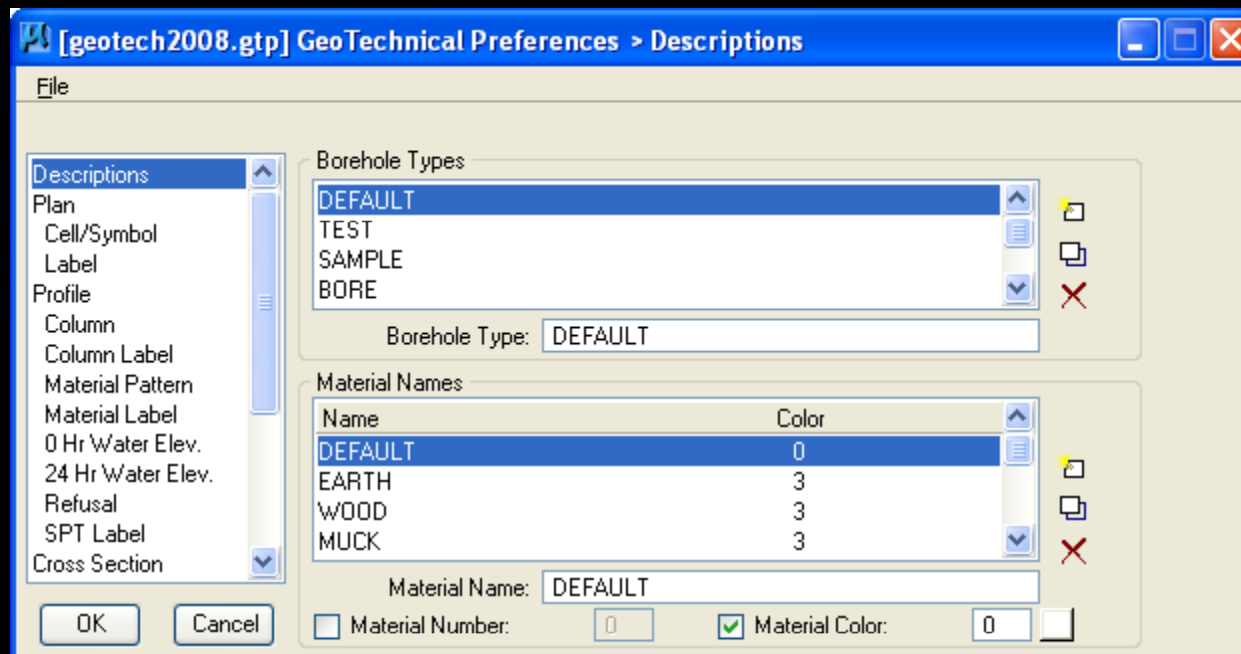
[geotech2008.gtp] GeoTechnical Preferences > Descriptions

File

Descriptions
Plan
Cell/Symbol
Label
Profile
Column
Column Label
Material Pattern
Material Label
0 Hr Water Elev.
24 Hr Water Elev.
Refusal
SPT Label
Cross Section

OK
Cancel

Borehole Types
DEFAULT
TEST
SAMPLE
BORE

Borehole Type: DEFAULT

Material Names

| Name | Color |
|---|---|
| DEFAULT | 0 |
| EARTH | 3 |
| WOOD | 3 |
| MUCK | 3 |

Material Name: DEFAULT

Material Number: 0
Material Color: 0